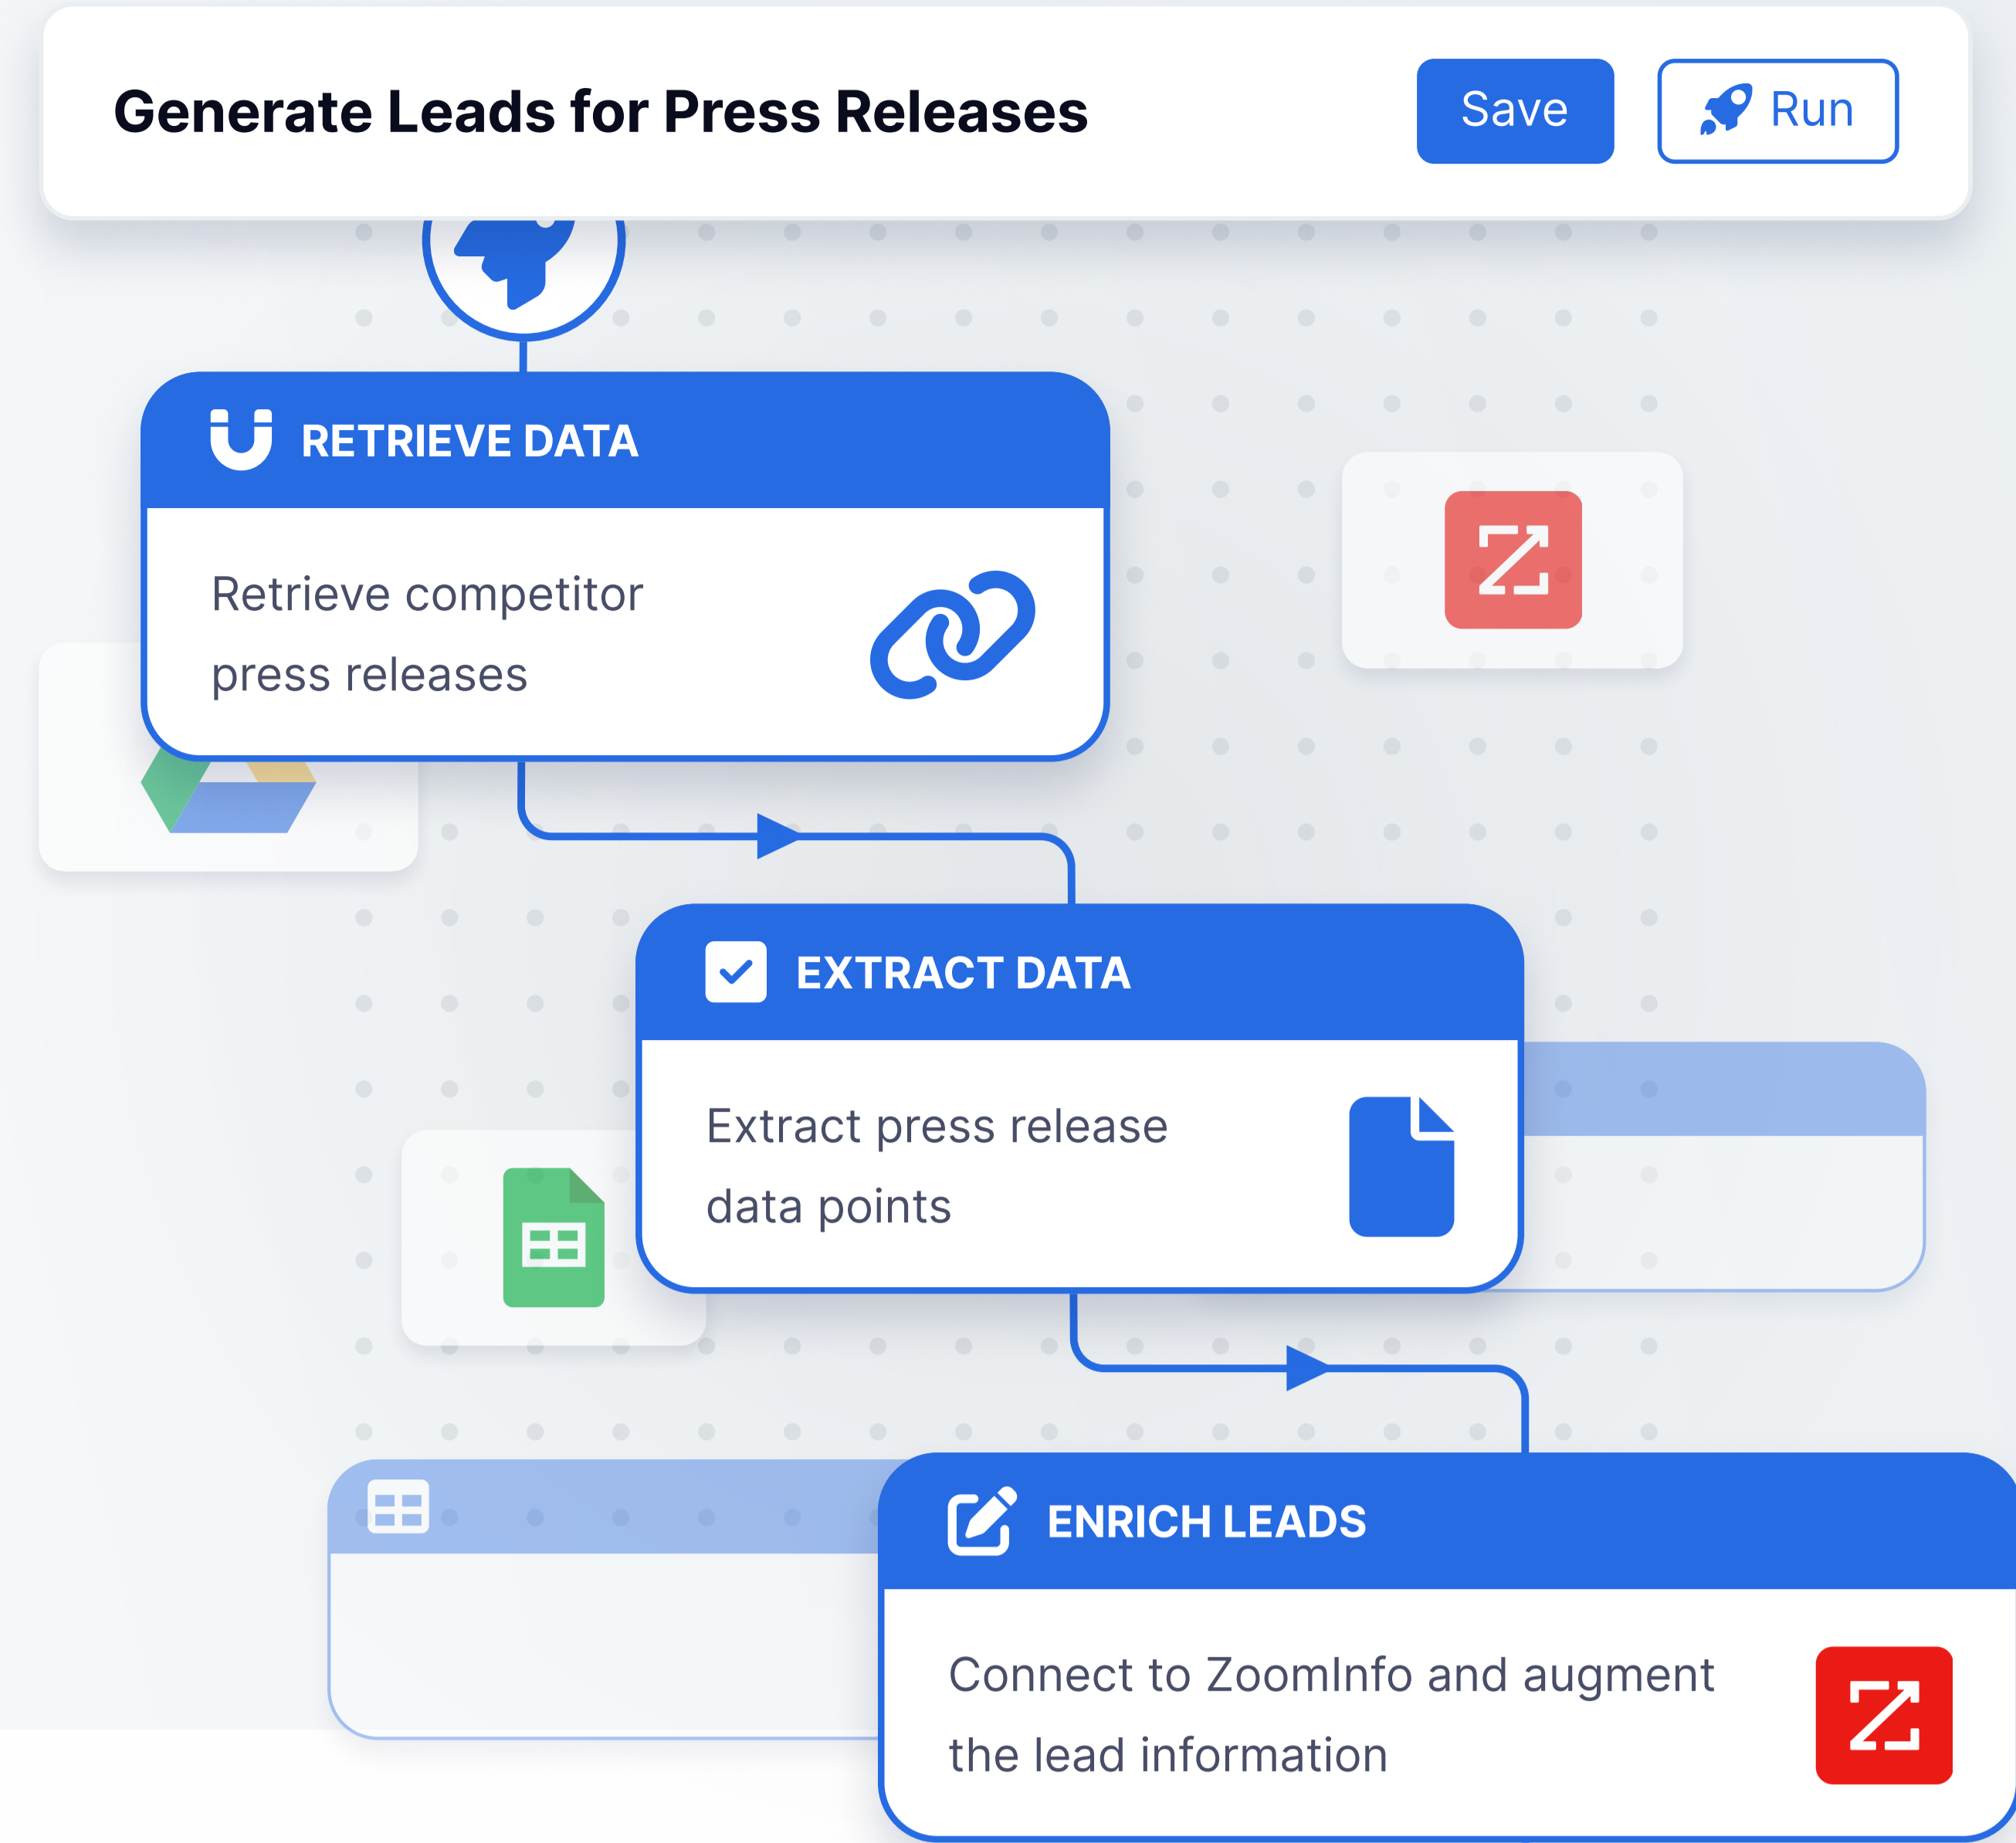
Generate Leads for Press Releases

Save

Run

RETRIEVE DATA

Retrieve competitor press releases

EXTRACT DATA

Extract press release data points

ENRICH LEADS

Connect to ZoomInfo and augment the lead information